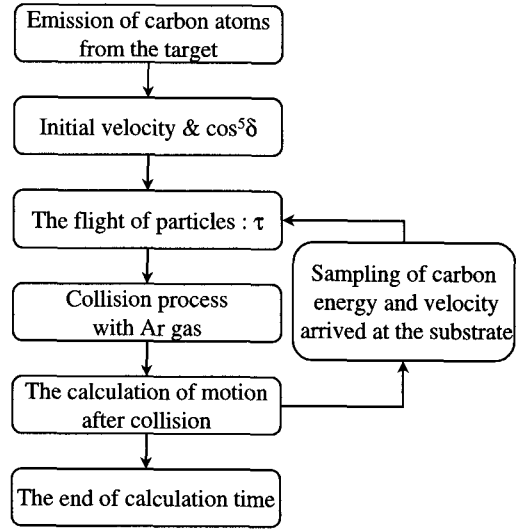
Emission of carbon atoms from the target

Initial velocity & $\cos^5\delta$

The flight of particles : $\tau$

Collision process with Ar gas

The calculation of motion after collision

The end of calculation time

Sampling of carbon energy and velocity arrived at the substrate